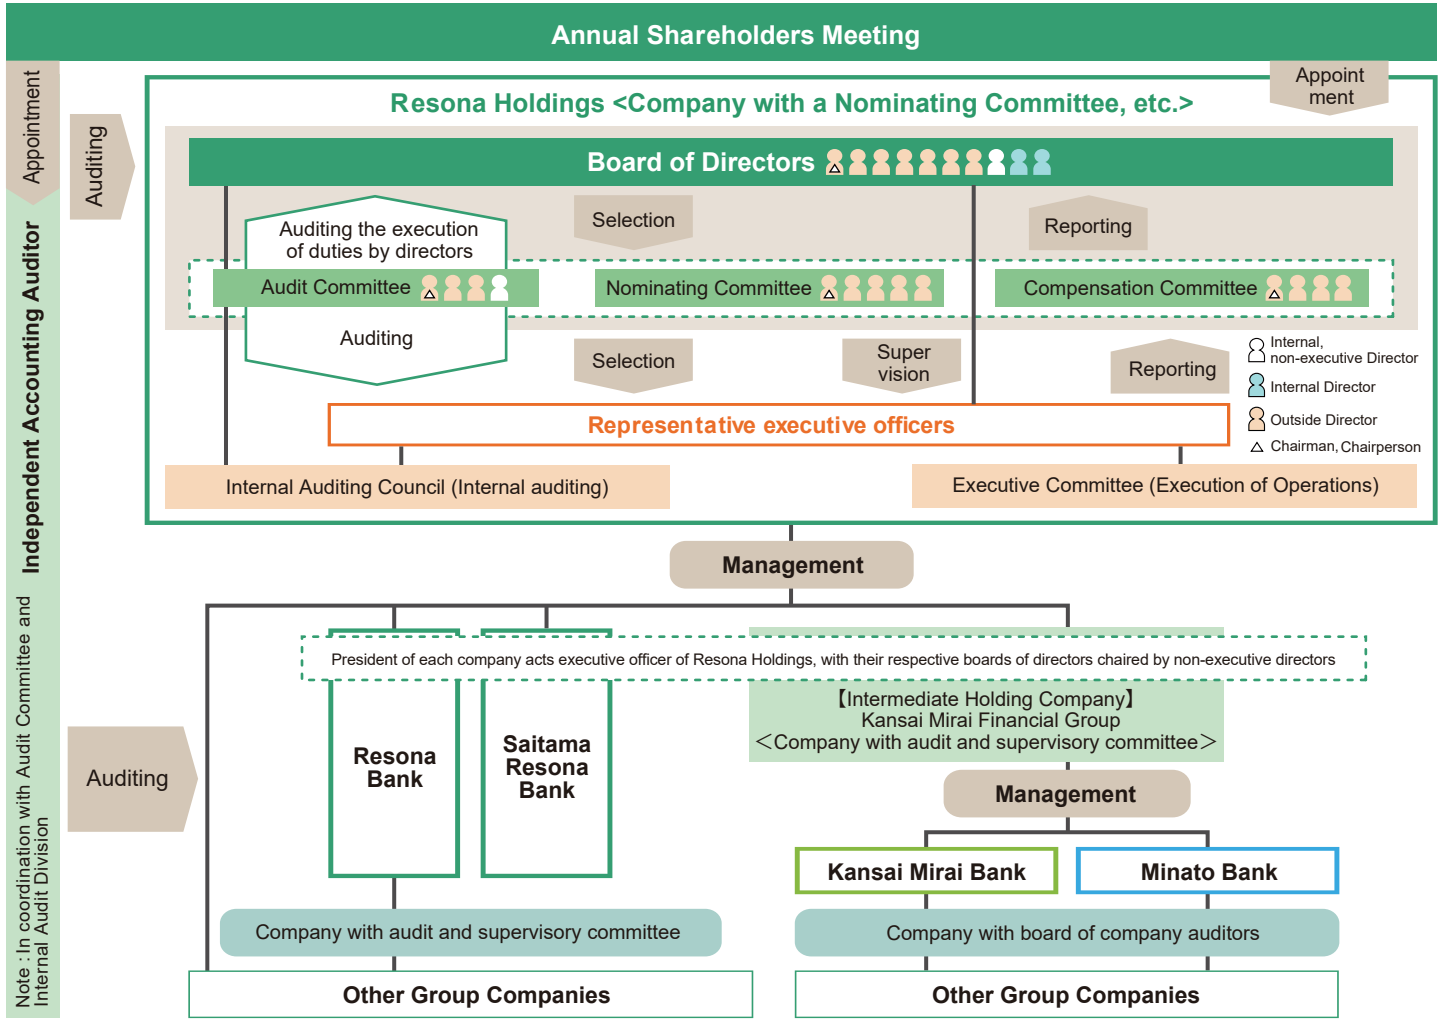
Annual Shareholders Meeting

Appointment

Independent Accounting Auditor

Note : In coordination with Audit Committee and Internal Audit Division

Auditing

Appoint ment

Resona Holdings <Company with a Nominating Committee, etc.>

Board of Directors

Auditing the execution of duties by directors

Selection

Reporting

Audit Committee

Nominating Committee

Compensation Committee

Auditing

Selection

Super vision

Reporting

Internal, non-executive Director

Internal Director

Outside Director

△ Chairman, Chairperson

Representative executive officers

Internal Auditing Council (Internal auditing)

Executive Committee (Execution of Operations)

Management

President of each company acts executive officer of Resona Holdings, with their respective boards of directors chaired by non-executive directors

Auditing

Resona Bank

Saitama Resona Bank

【Intermediate Holding Company】 Kansai Mirai Financial Group <Company with audit and supervisory committee>

Management

Kansai Mirai Bank

Minato Bank

Company with audit and supervisory committee

Company with board of company auditors

Other Group Companies

Other Group Companies